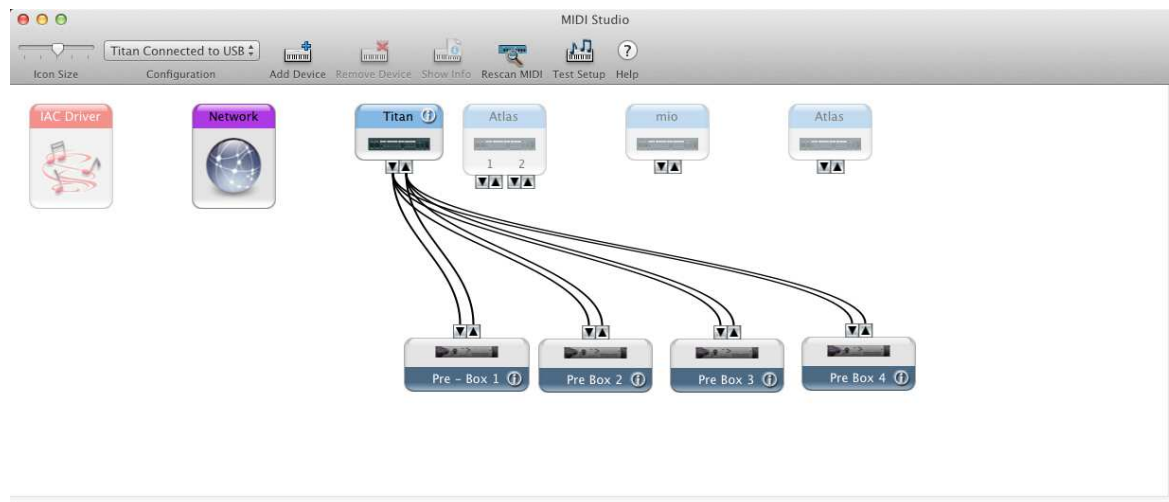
MIDI Studio

Icon Size
Titan Connected to USB
Configuration
Add Device
Remove Device
Show Info
Rescan MIDI
Test Setup
?
Help

IAC Driver
Network
Titan
Atlas
1 2
mio
Atlas

Pre - Box 1
Pre Box 2
Pre Box 3
Pre Box 4